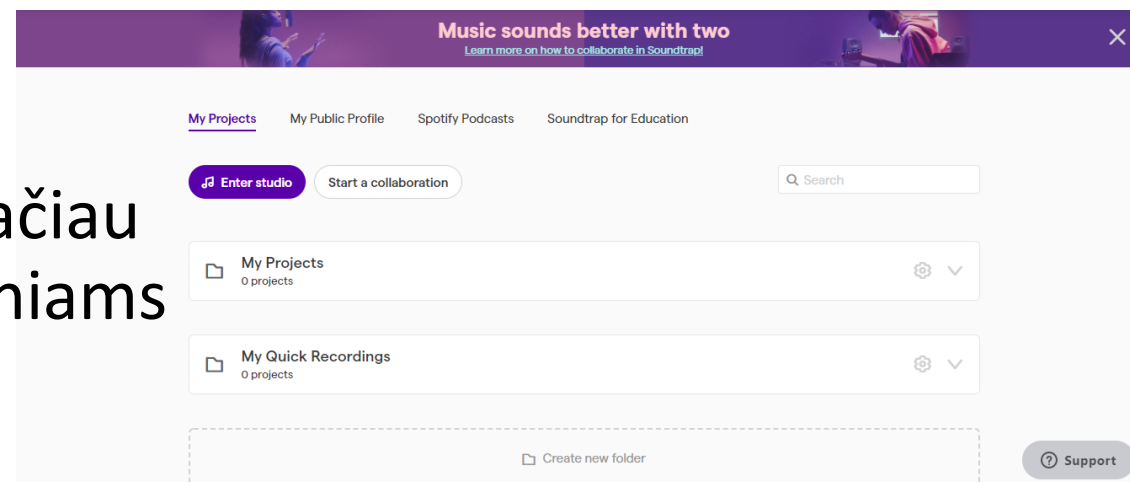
Music sounds better with two
Learn more on how to collaborate in Soundtrap!

My Projects My Public Profile Spotify Podcasts Soundtrap for Education

Enter studio Start a collaboration

Search

ačiau
niams

My Projects
0 projects

My Quick Recordings
0 projects

Create new folder

Support